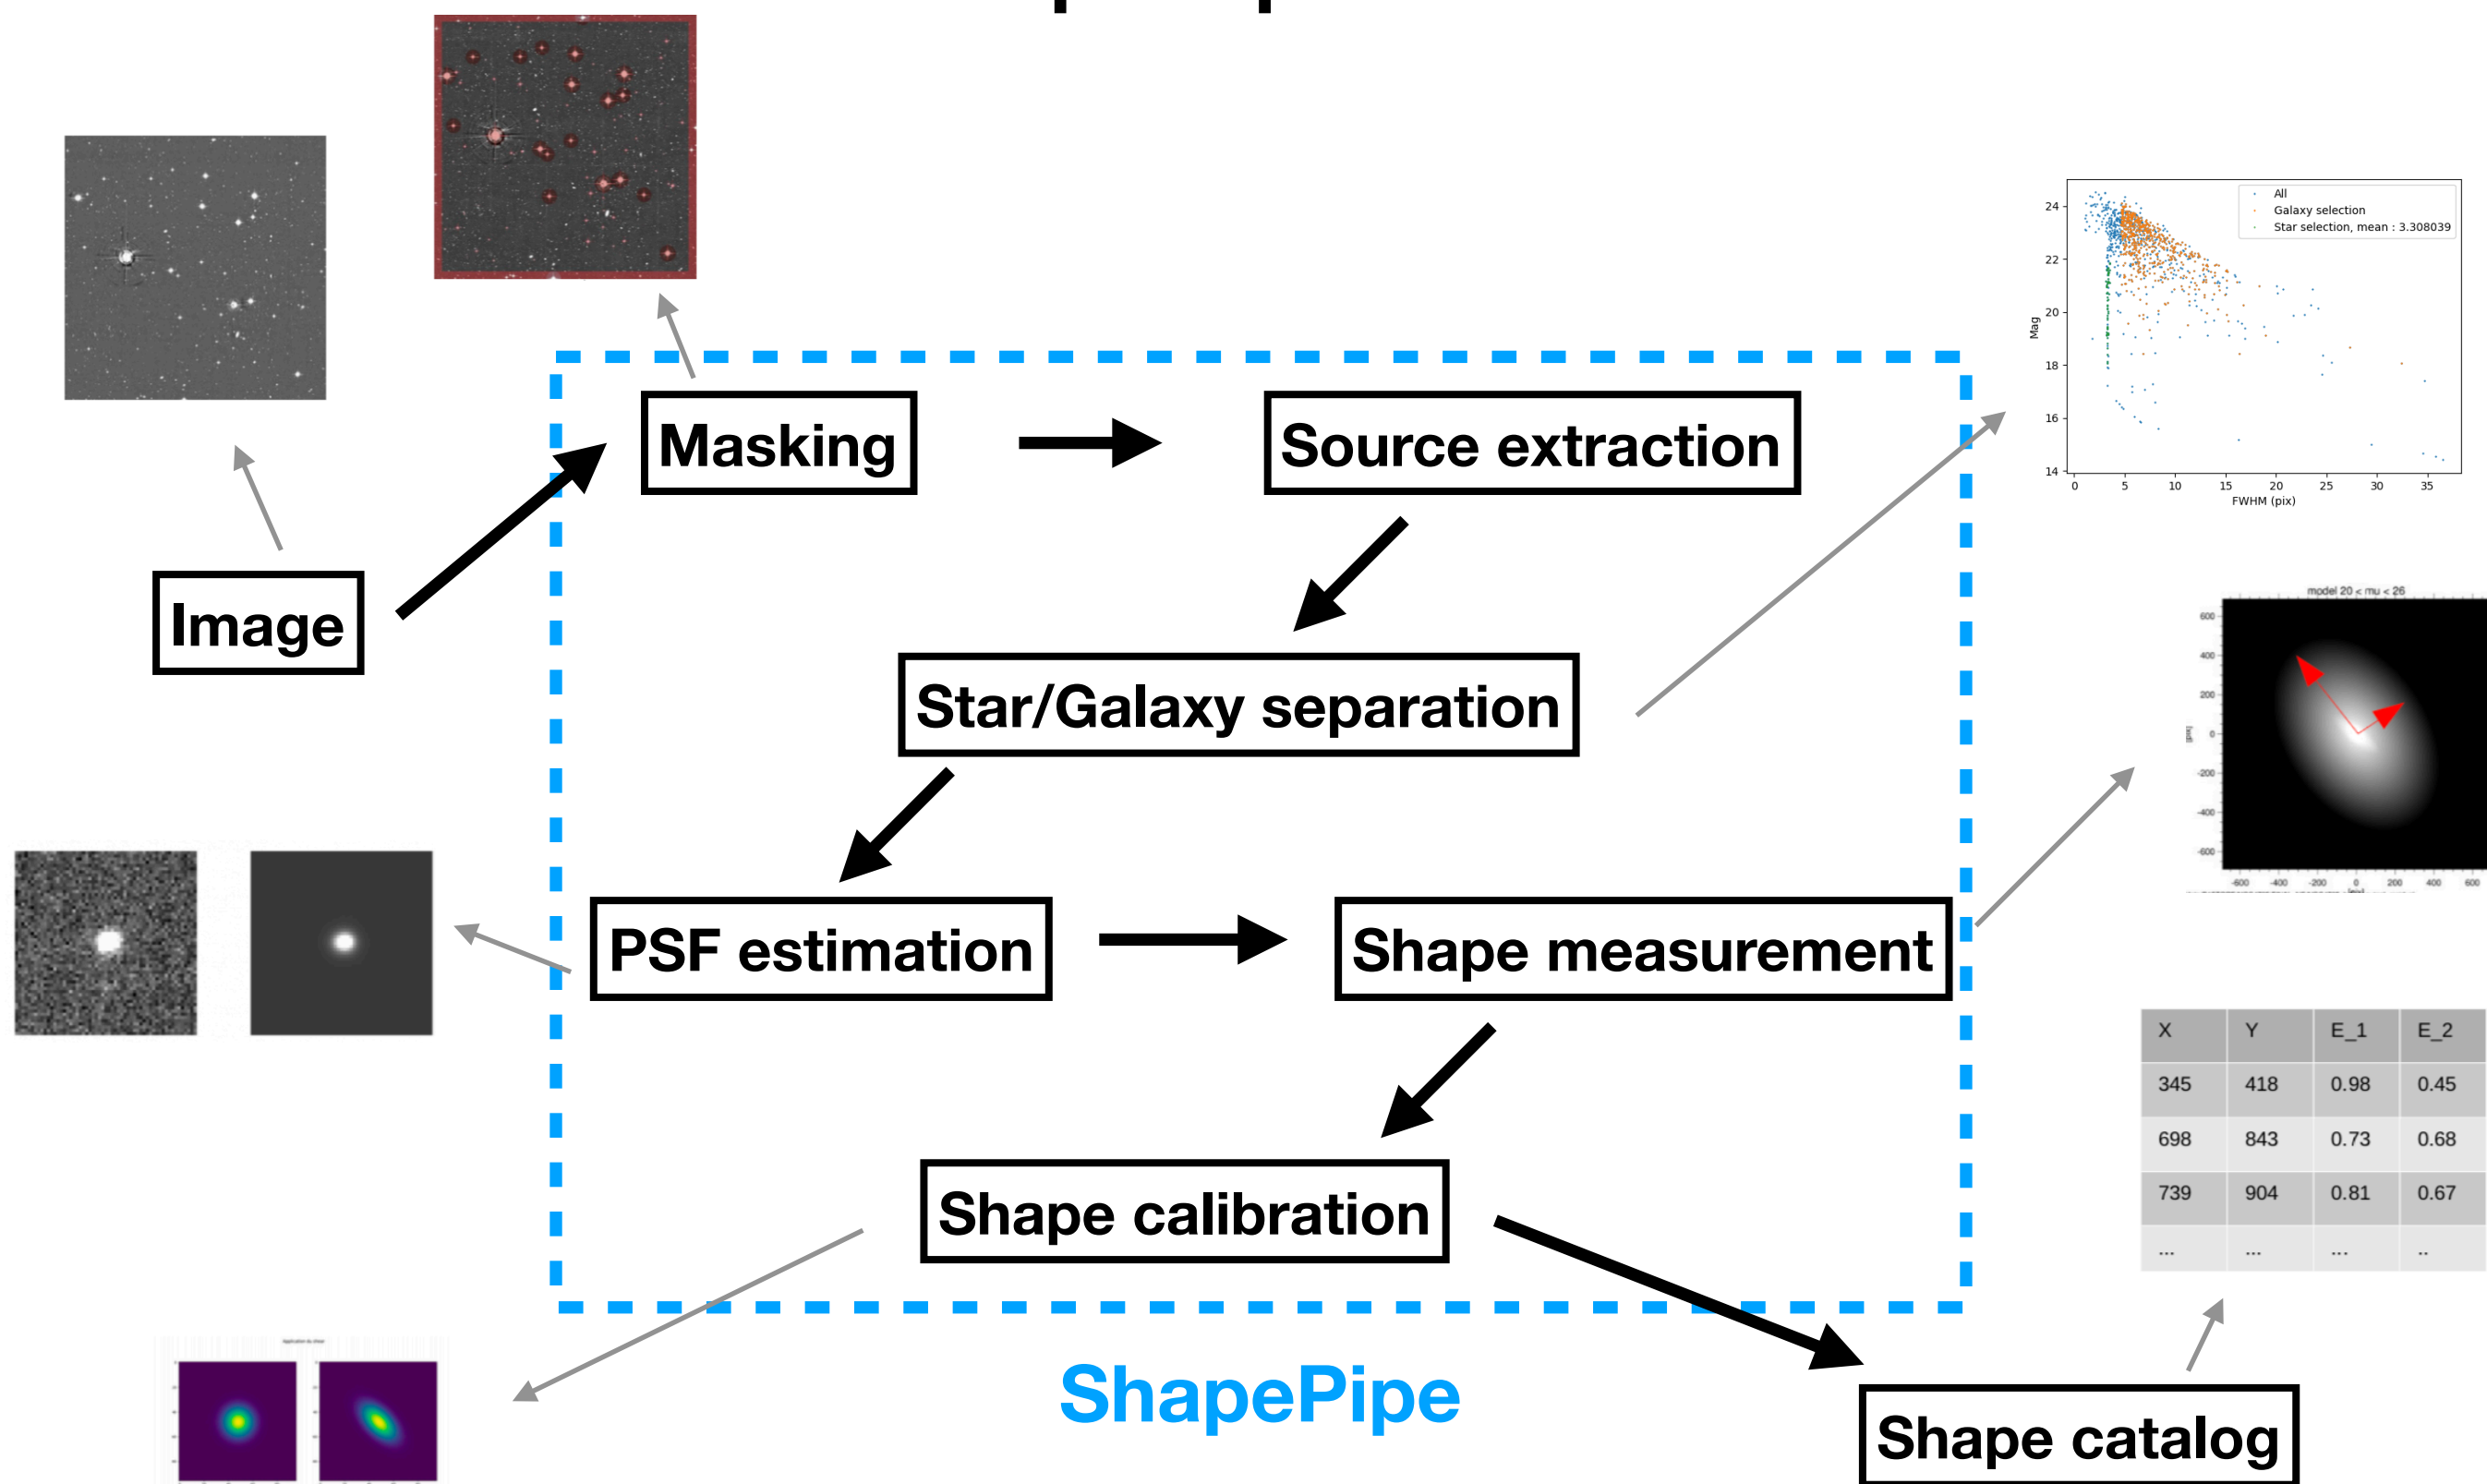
Image

Masking

Source extraction

Star/Galaxy separation

PSF estimation

Shape measurement

Shape calibration

ShapePipe

Shape catalog

All
Galaxy selection
Star selection, mean : 3.308039

Mag
24
22
20
18
16
14
0 5 10 15 20 25 30 35
FWHM (pix)

model 20 < mu < 26

| X | Y | E_1 | E_2 |
|---|---|---|---|
| 345 | 418 | 0.98 | 0.45 |
| 698 | 843 | 0.73 | 0.68 |
| 739 | 904 | 0.81 | 0.67 |
| ... | ... | ... | .. |